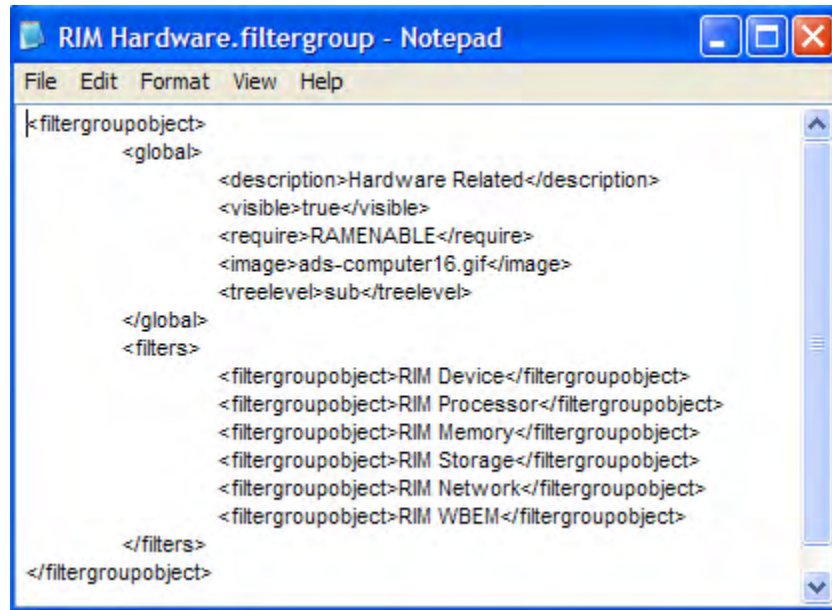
RIM Hardware.filtergroup - Notepad

File Edit Format View Help

<filtergroupobject>
<global>
<description>Hardware Related</description>
<visible>true</visible>
<require>RAMENABLE</require>
<image>ads-computer16.gif</image>
<treelevel>sub</treelevel>
</global>
<filters>
<filtergroupobject>RIM Device</filtergroupobject>
<filtergroupobject>RIM Processor</filtergroupobject>
<filtergroupobject>RIM Memory</filtergroupobject>
<filtergroupobject>RIM Storage</filtergroupobject>
<filtergroupobject>RIM Network</filtergroupobject>
<filtergroupobject>RIM WBEM</filtergroupobject>
</filters>
</filtergroupobject>